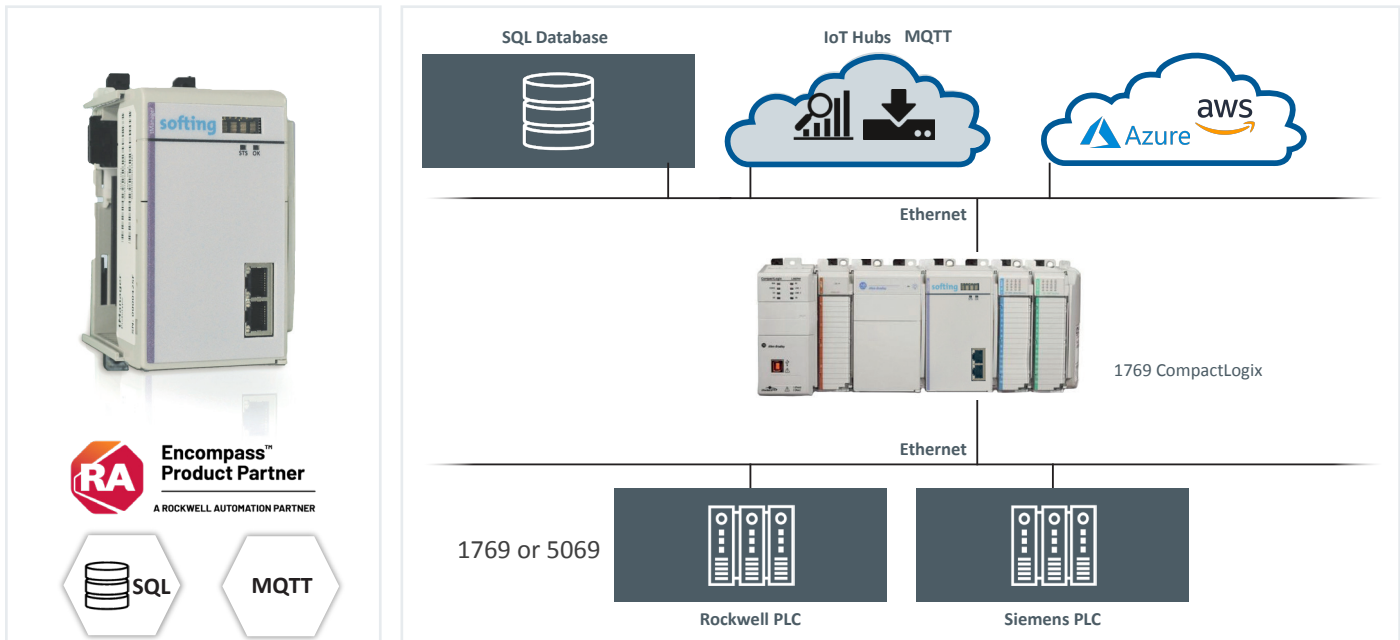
softing
STS OK

RA
Encompass™
Product Partner
A ROCKWELL AUTOMATION PARTNER

SQL

MQTT

SQL Database

IoT Hubs MQTT

Azure
aws

Ethernet

softing

1769 CompactLogix

Ethernet

1769 or 5069

Rockwell PLC

Siemens PLC